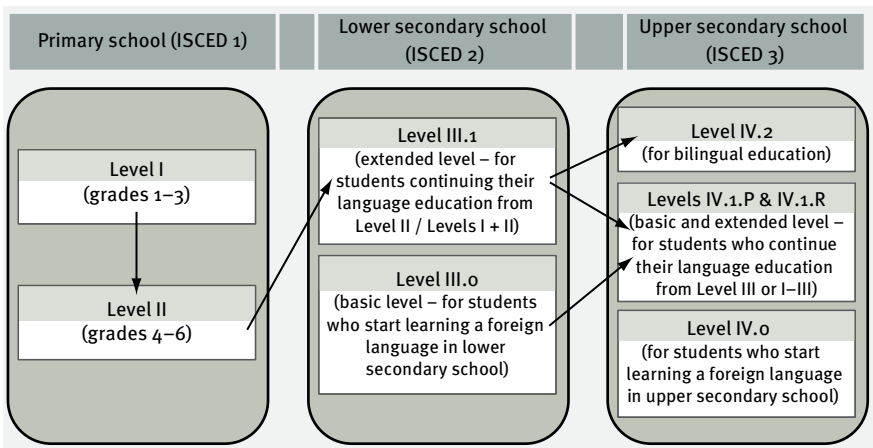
Primary school (ISCED 1)

Lower secondary school (ISCED 2)

Upper secondary school (ISCED 3)

Level I
(grades 1–3)

Level II
(grades 4–6)

Level III.1
(extended level – for students continuing their language education from Level II / Levels I + II)

Level III.0
(basic level – for students who start learning a foreign language in lower secondary school)

Level IV.2
(for bilingual education)

Levels IV.1.P & IV.1.R
(basic and extended level – for students who continue their language education from Level III or I–III)

Level IV.0
(for students who start learning a foreign language in upper secondary school)